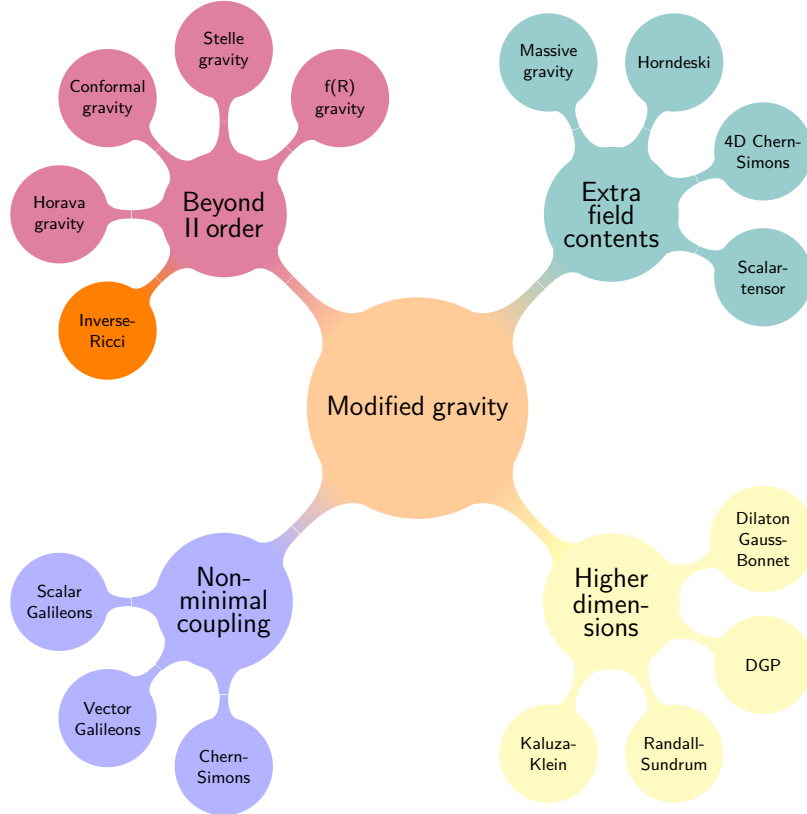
Modified gravity

Beyond II order

Stelle gravity

Conformal gravity

f(R) gravity

Horava gravity

Inverse-Ricci

Extra field contents

Massive gravity

Horndeski

4D Chern-Simons

Scalar-tensor

Non-minimal coupling

Scalar Galileons

Vector Galileons

Chern-Simons

Higher dimensions

Dilaton Gauss-Bonnet

DGP

Kaluza-Klein

Randall-Sundrum